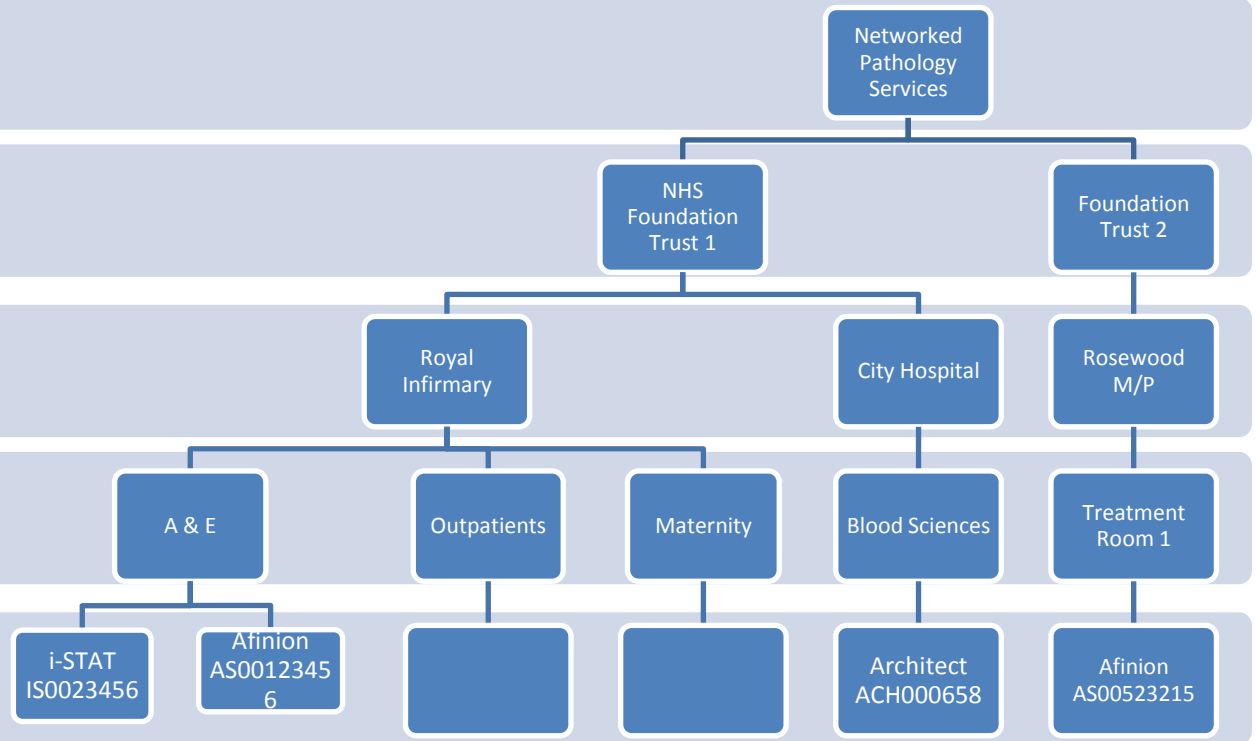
Networked Pathology Services

NHS Foundation Trust 1

Foundation Trust 2

Royal Infirmary

City Hospital

Rosewood M/P

A & E

Outpatients

Maternity

Blood Sciences

Treatment Room 1

i-STAT IS0023456

Afinion AS00123456

Architect ACH000658

Afinion AS00523215